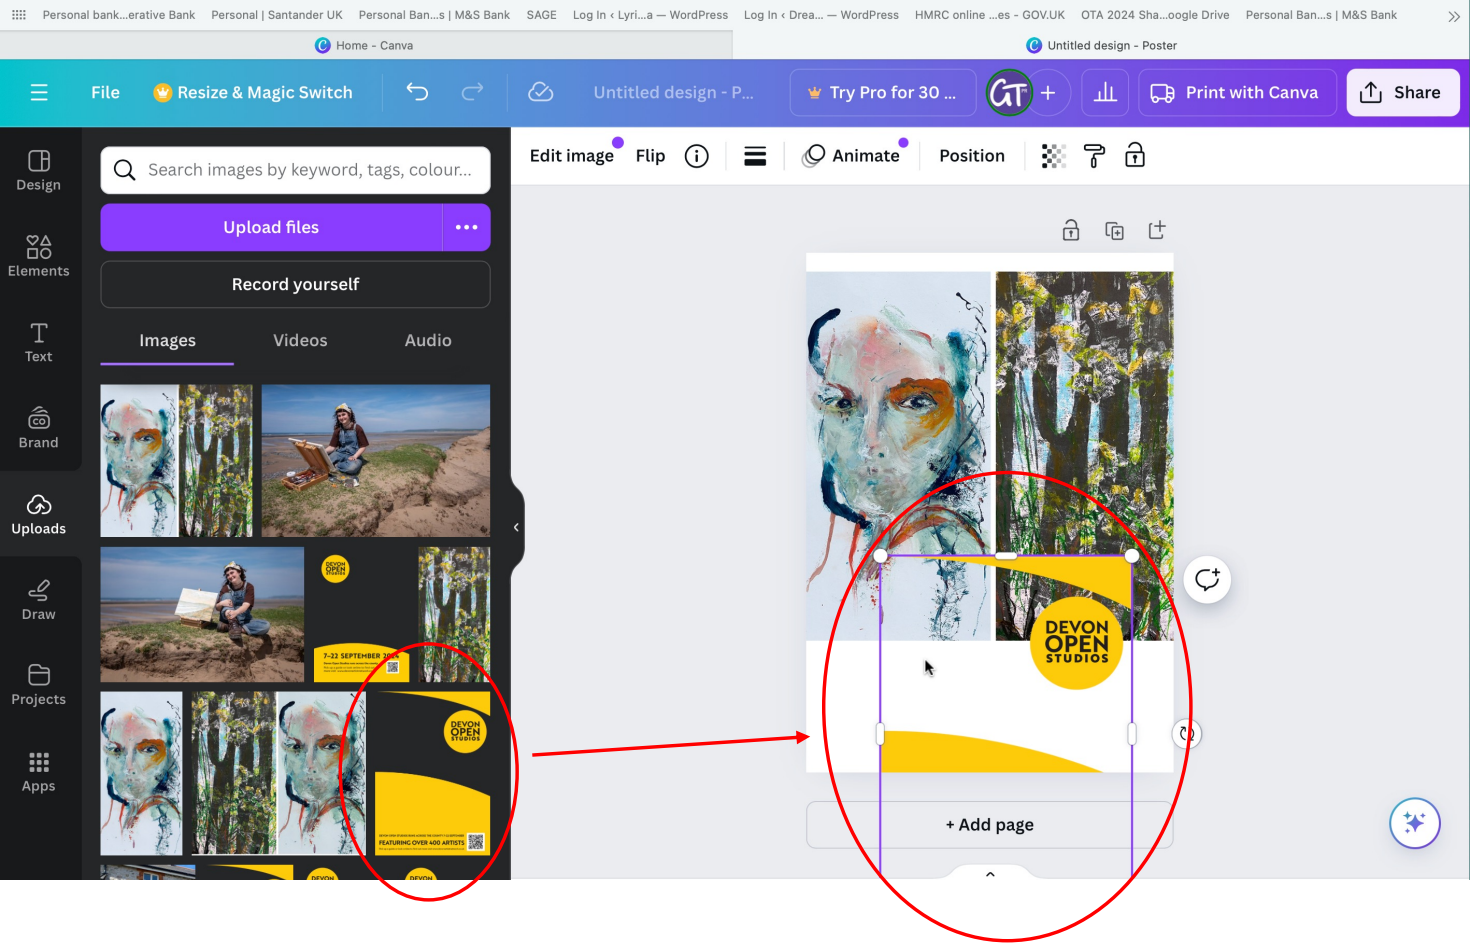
Personal bank...erative Bank Personal | Santander UK Personal Ban...s | M&S Bank SAGE Log In ‹ Lyri...a — WordPress Log In ‹ Drea... — WordPress HMRC online ...es - GOV.UK OTA 2024 Sha...oogle Drive Personal Ban...s | M&S Bank

Home - Canva

Untitled design - Poster

File Resize & Magic Switch Untitled design - P... Try Pro for 30 ... GT + Print with Canva Share

Design
Elements
Text
Brand
Uploads
Draw
Projects
Apps

Search images by keyword, tags, colour...

Upload files •••

Record yourself

Images Videos Audio

DEVON OPEN STUDIOS

7-22 SEPTEMBER 2024

DEVON OPEN STUDIOS

FEATURING OVER 400 ARTISTS

DEVON DEVON

Edit image Flip Animate Position

DEVON OPEN STUDIOS

+ Add page